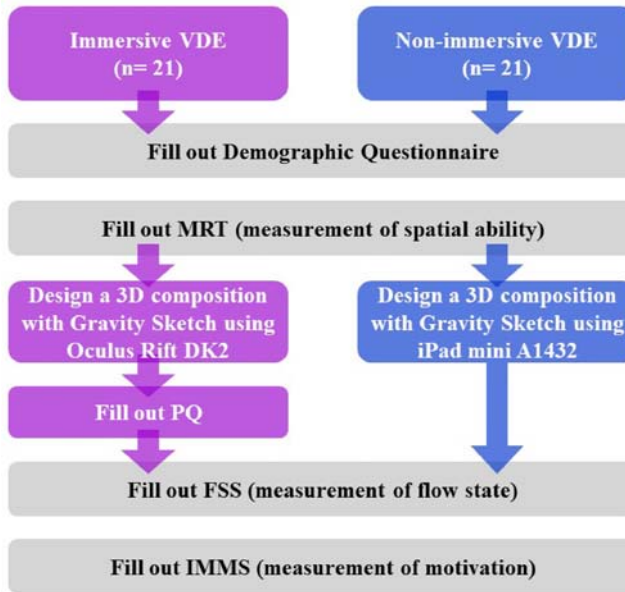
Immersive VDE
(n= 21)

Non-immersive VDE
(n= 21)

Fill out Demographic Questionnaire

Fill out MRT (measurement of spatial ability)

Design a 3D composition with Gravity Sketch using Oculus Rift DK2

Design a 3D composition with Gravity Sketch using iPad mini A1432

Fill out PQ

Fill out FSS (measurement of flow state)

Fill out IMMS (measurement of motivation)